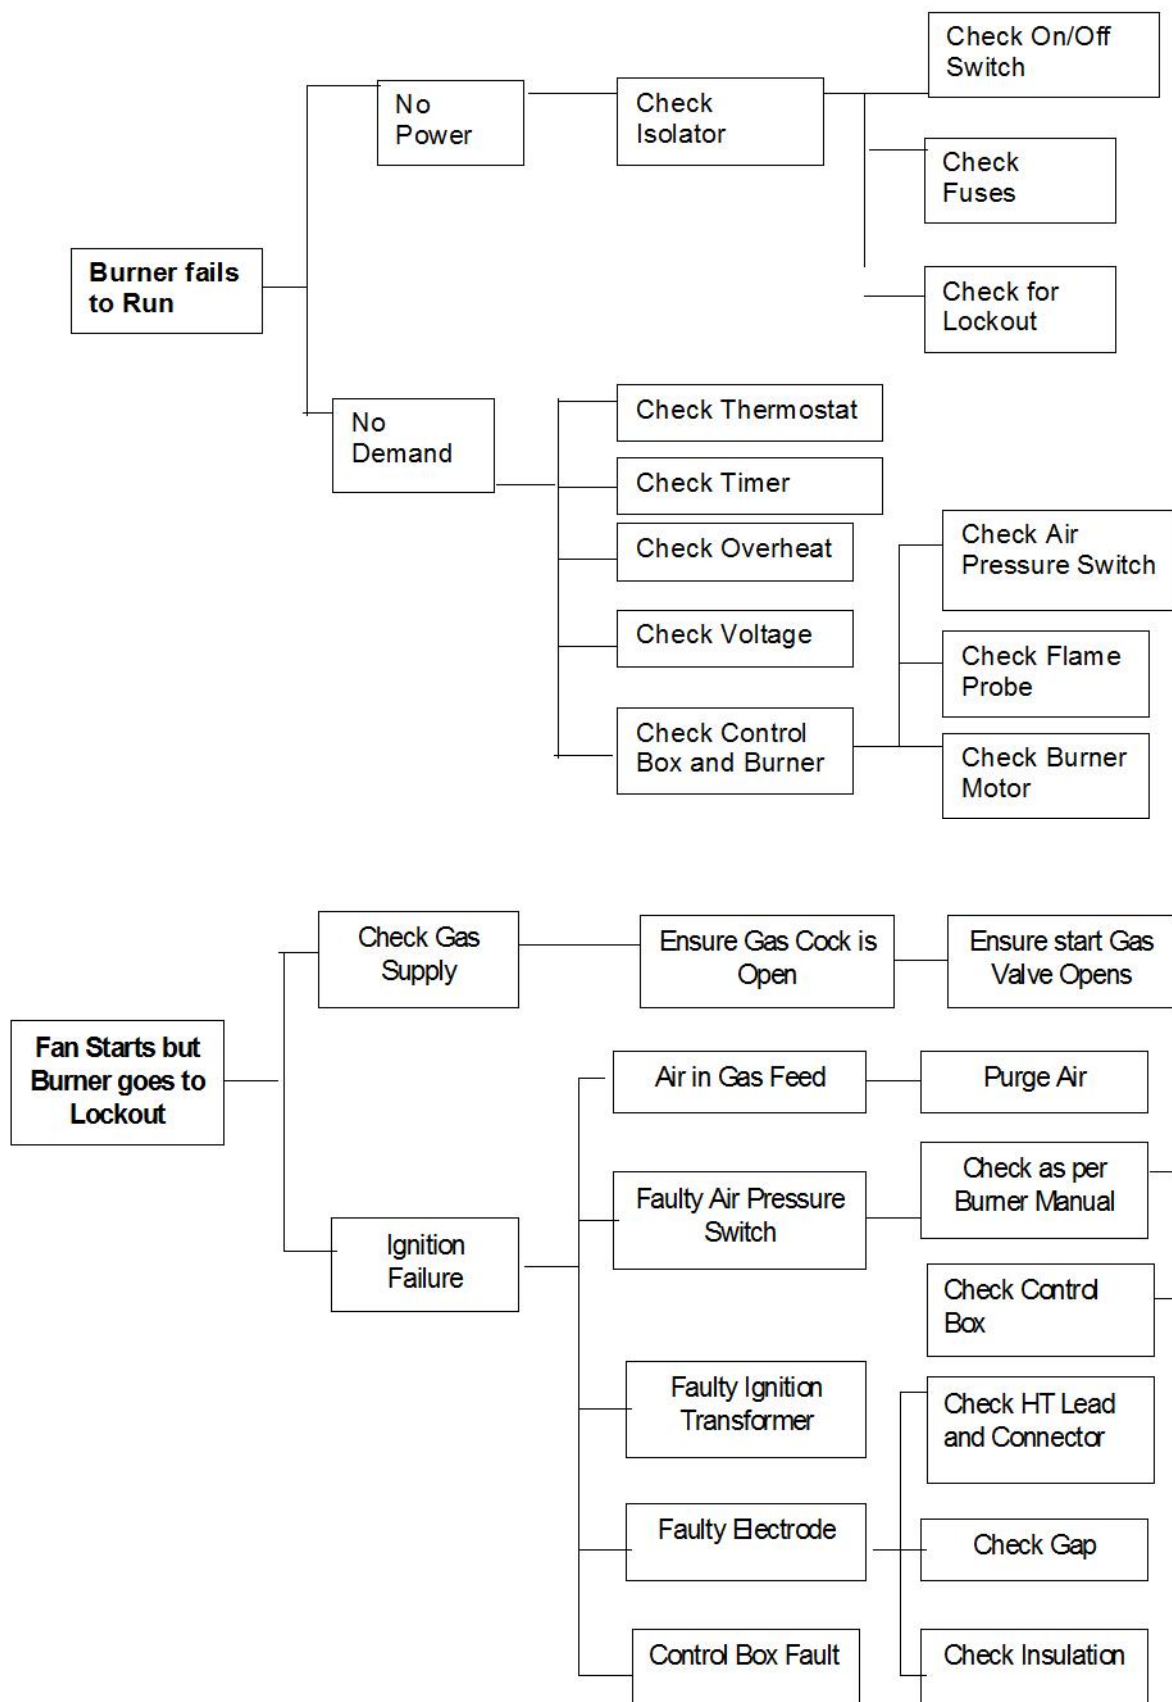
Burner fails to Run

No Power

Check Isolator

Check On/Off Switch

Check Fuses

Check for Lockout

No Demand

Check Thermostat

Check Timer

Check Overheat

Check Voltage

Check Control Box and Burner

Check Air Pressure Switch

Check Flame Probe

Check Burner Motor

Fan Starts but Burner goes to Lockout

Check Gas Supply

Ensure Gas Cock is Open

Ensure start Gas Valve Opens

Ignition Failure

Air in Gas Feed

Purge Air

Faulty Air Pressure Switch

Check as per Burner Manual

Check Control Box

Faulty Ignition Transformer

Check HT Lead and Connector

Faulty Electrode

Check Gap

Control Box Fault

Check Insulation